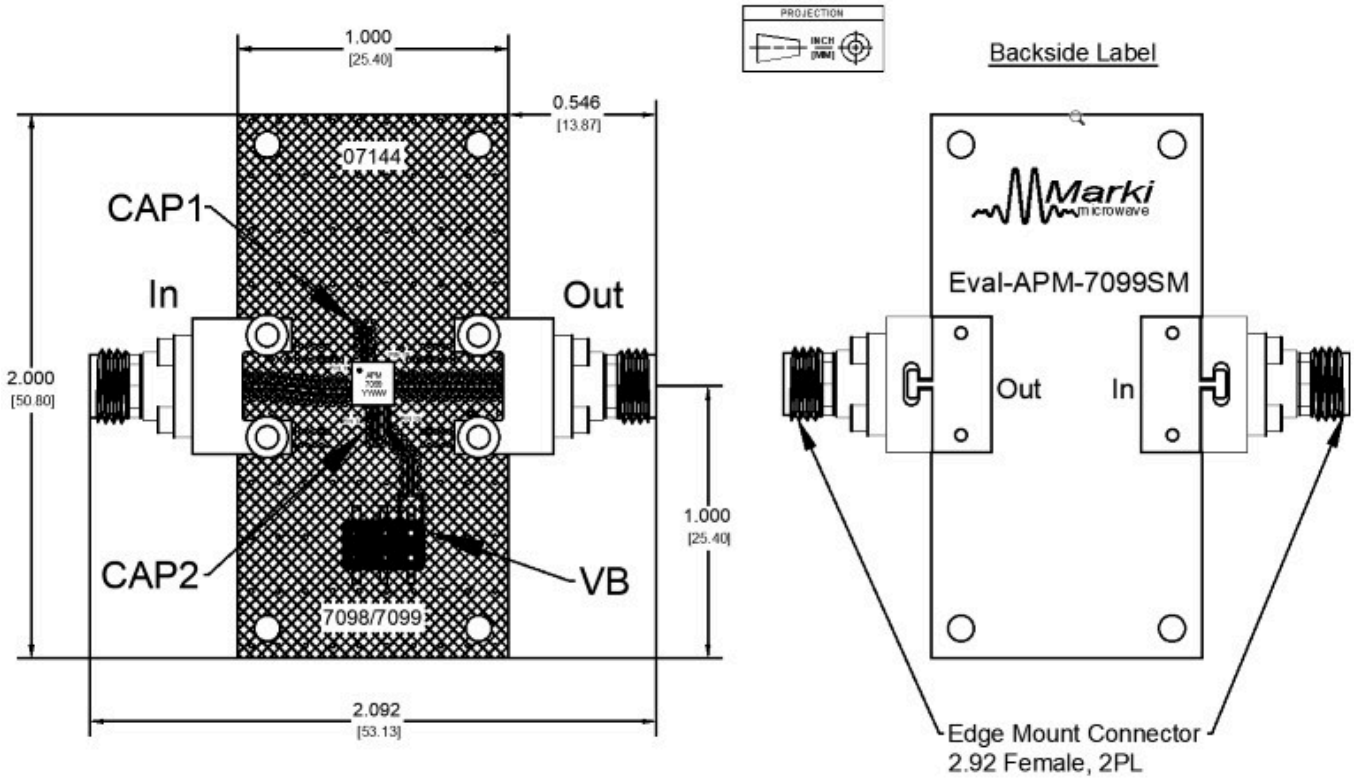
1.000
[25.40]

PROJECTION
INCH
[MM]

Backside Label

0.546
[13.87]

07144

CAP1

In

Out

2.000
[50.80]

APM
7099
YWW

1.000
[25.40]

CAP2

VB

7098/7099

2.092
[53.13]

Marki
microwave

Eval-APM-7099SM

Out

In

Edge Mount Connector
2.92 Female, 2PL